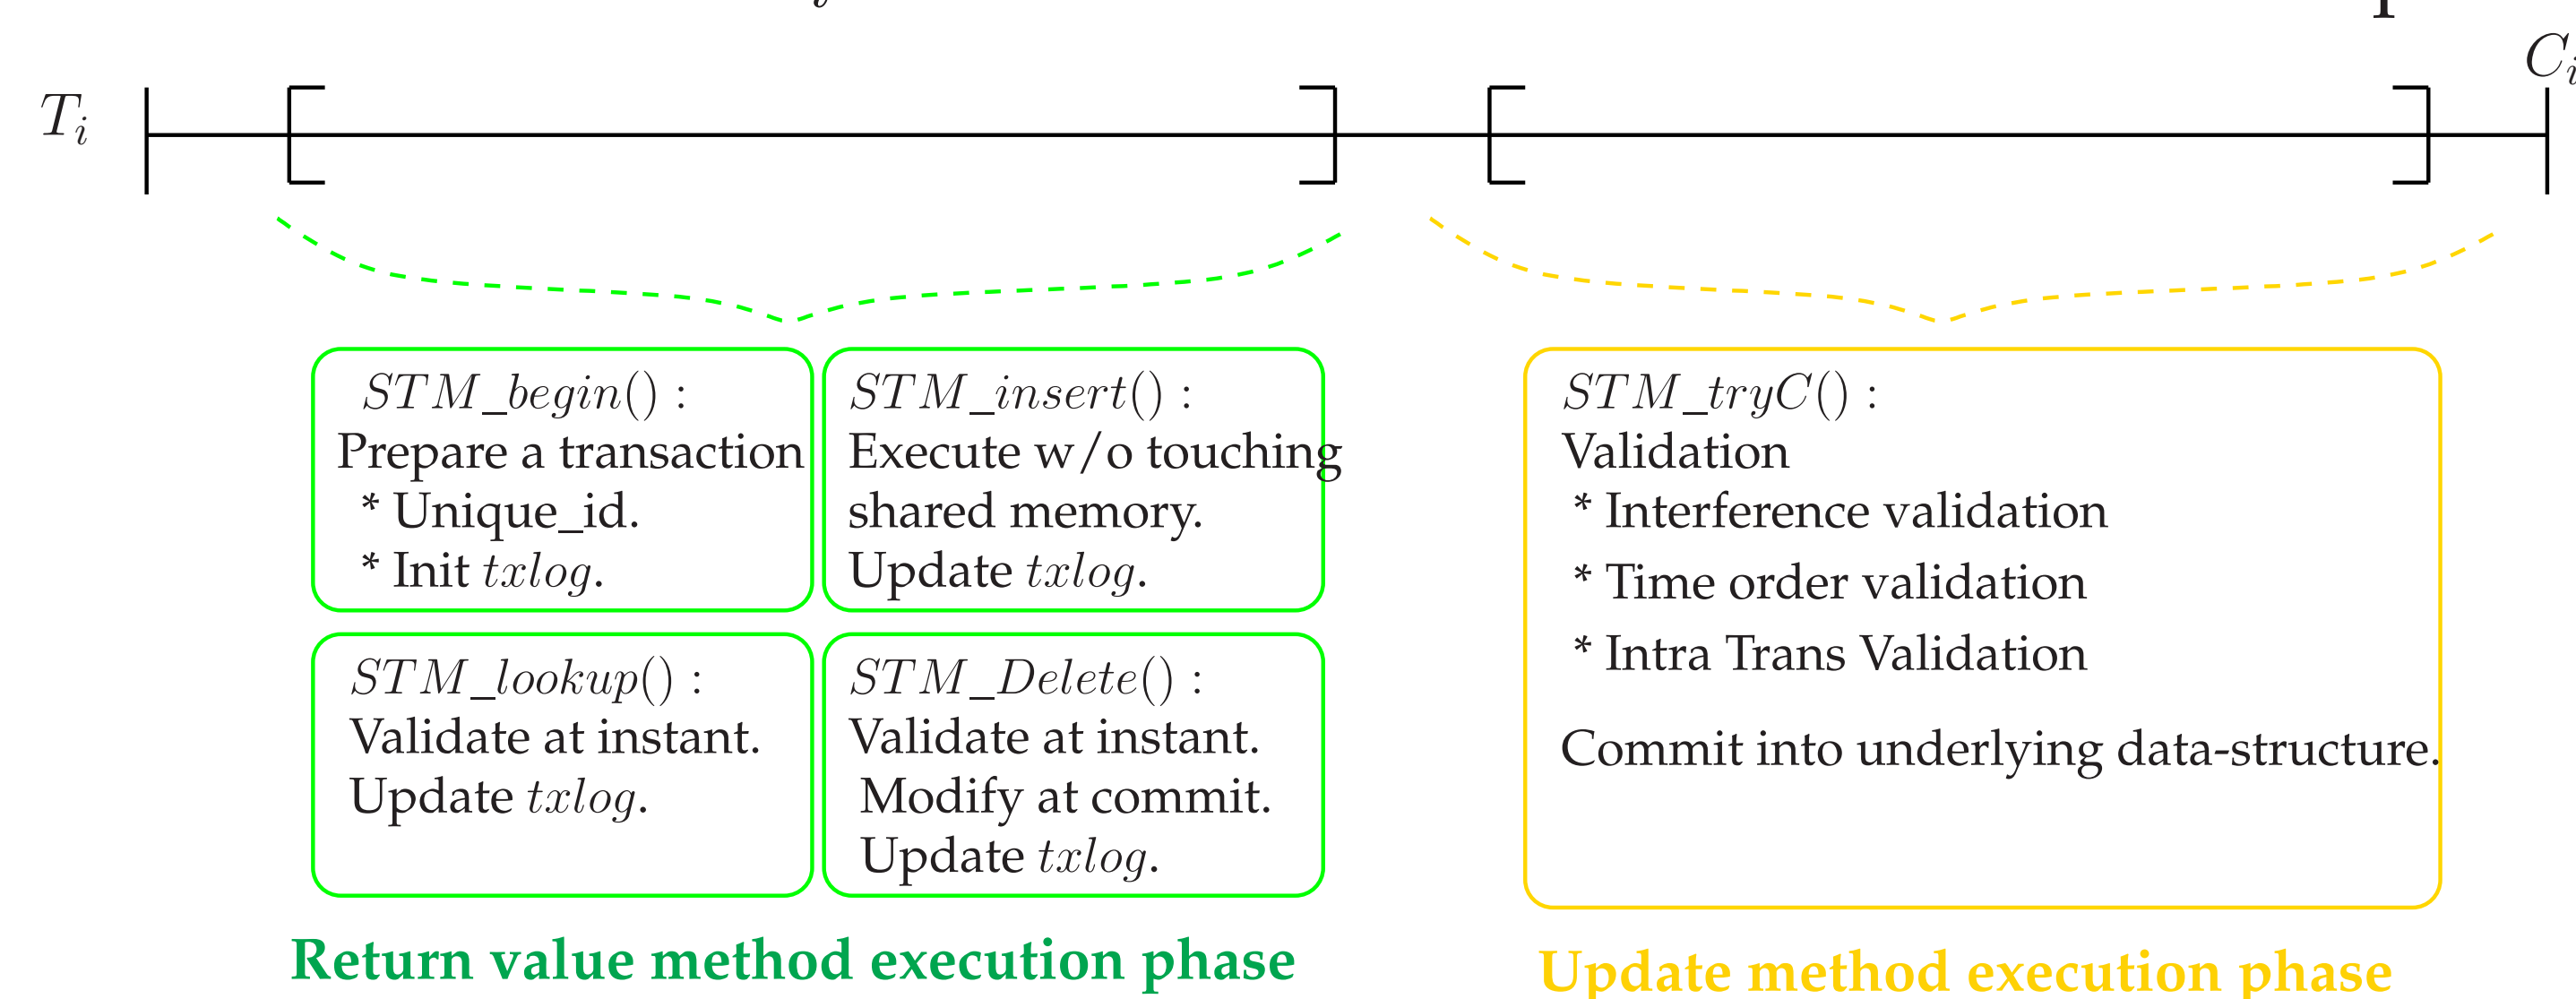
$T_i$

$C_i$

$STM\_begin()$ :
Prepare a transaction
* Unique_id.
* Init $txlog$.

$STM\_insert()$ :
Execute w/o touching shared memory.
Update $txlog$.

$STM\_lookup()$ :
Validate at instant.
Update $txlog$.

$STM\_Delete()$ :
Validate at instant.
Modify at commit.
Update $txlog$.

$STM\_tryC()$ :
Validation
* Interference validation
* Time order validation
* Intra Trans Validation

Commit into underlying data-structure.

Return value method execution phase

Update method execution phase